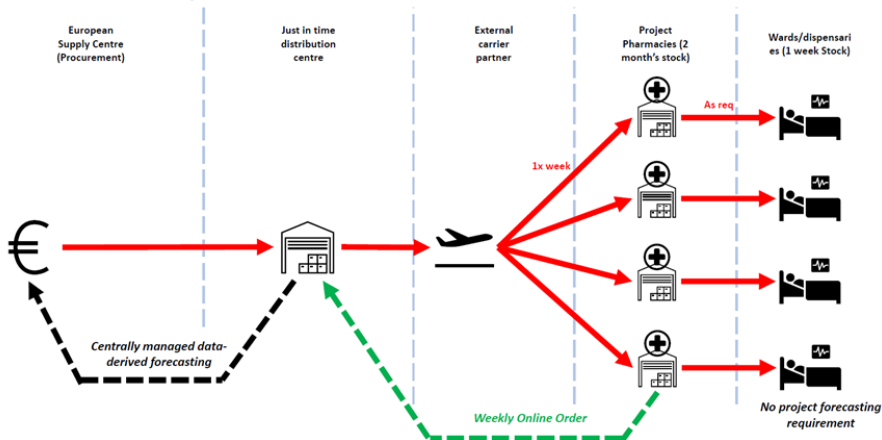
European Supply Centre (Procurement)

Just in time distribution centre

External carrier partner

Project Pharmacies (2 month's stock)

Wards/dispensaries (1 week Stock)

As req

1x week

€

Centrally managed data-derived forecasting

Weekly Online Order

No project forecasting requirement